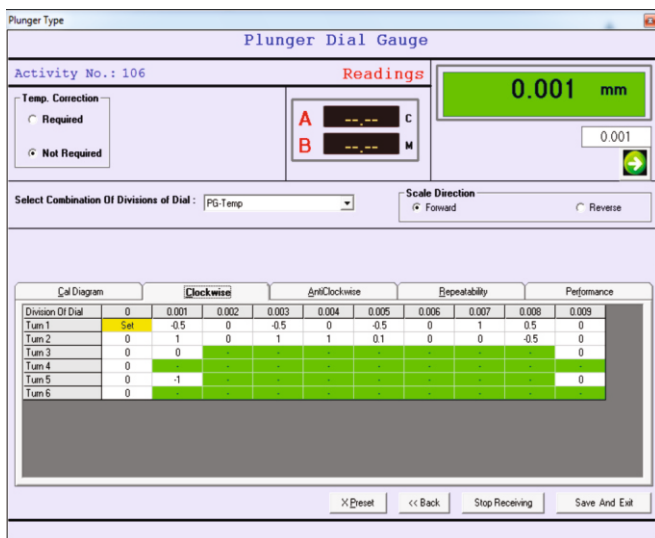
Plunger Type

Plunger Dial Gauge

Activity No.: 106

Readings

0.001 mm

Temp. Correction

Required

Not Required

A --.-- C

B --.-- M

0.001

Select Combination Of Divisions of Dial : PG-Temp

Scale Direction

Forward

Reverse

Cal Diagram | Clockwise | AntiClockwise | Repeatability | Performance

| Division Of Dial | 0 | 0.001 | 0.002 | 0.003 | 0.004 | 0.005 | 0.006 | 0.007 | 0.008 | 0.009 |
|---|---|---|---|---|---|---|---|---|---|---|
| Turn 1 | Set | -0.5 | 0 | -0.5 | 0 | -0.5 | 0 | 1 | 0.5 | 0 |
| Turn 2 | 0 | 1 | 0 | 1 | 1 | 0.1 | 0 | 0 | -0.5 | 0 |
| Turn 3 | 0 | 0 | - | - | - | - | - | - | - | 0 |
| Turn 4 | 0 | - | - | - | - | - | - | - | - | - |
| Turn 5 | 0 | -1 | - | - | - | - | - | - | - | 0 |
| Turn 6 | 0 | - | - | - | - | - | - | - | - | - |

X Preset

<< Back

Stop Receiving

Save And Exit